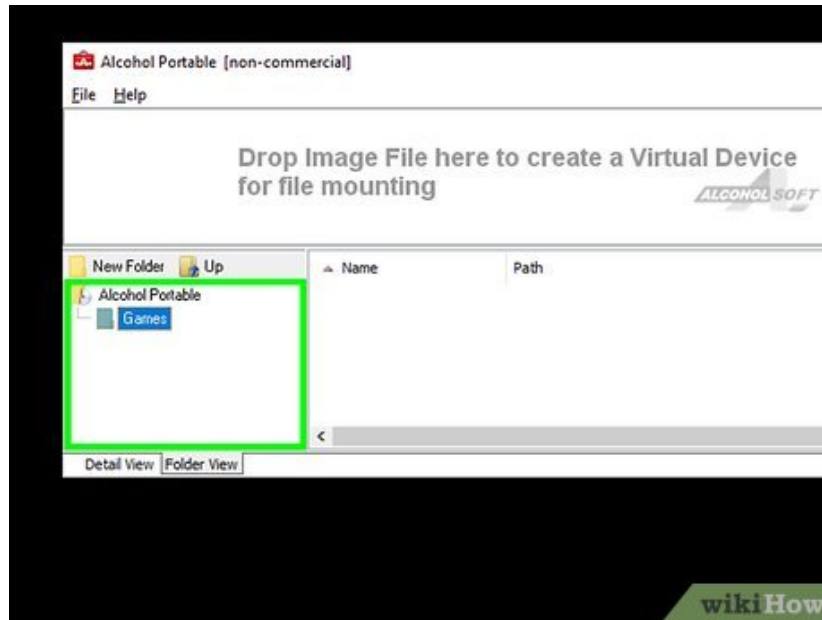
Alcohol Portable [non-commercial]
File Help

Drop Image File here to create a Virtual Device for file mounting

ALCOHOL SOFT

New Folder Up
Alcohol Portable
Games

Name
Path

<

Detail View Folder View

wikiHow